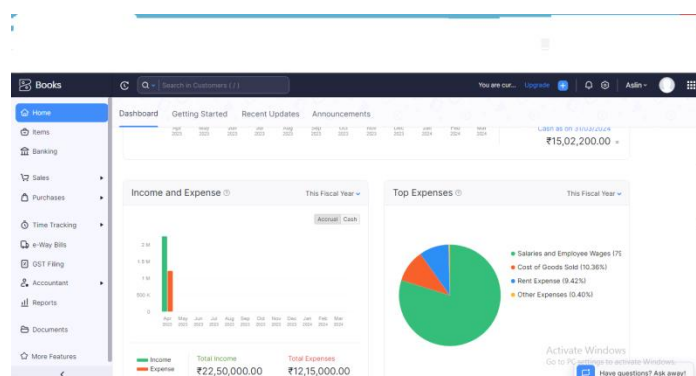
Books

Search in Customers ( / )

You are cur... Upgrade

Aslin

Home
Items
Banking
Sales
Purchases
Time Tracking
e-Way Bills
GST Filing
Accountant
Reports
Documents
More Features

Dashboard Getting Started Recent Updates Announcements

Apr 2023 May 2023 Jun 2023 Jul 2023 Aug 2023 Sep 2023 Oct 2023 Nov 2023 Dec 2023 Jan 2024 Feb 2024 Mar 2024

Cash as on 31/03/2024
₹15,02,200.00

Income and Expense This Fiscal Year

Accrual Cash

2 M
1.5 M
1 M
500 K
0

Apr 2023 May 2023 Jun 2023 Jul 2023 Aug 2023 Sep 2023 Oct 2023 Nov 2023 Dec 2023 Jan 2024 Feb 2024 Mar 2024

Income
Expense

Total Income
₹22,50,000.00

Total Expenses
₹12,15,000.00

Top Expenses This Fiscal Year

Salaries and Employee Wages (75
Cost of Goods Sold (10.36%)
Rent Expense (9.42%)
Other Expenses (0.40%)

Activate Windows
Go to PC settings to activate Windows.

Have questions? Ask away!